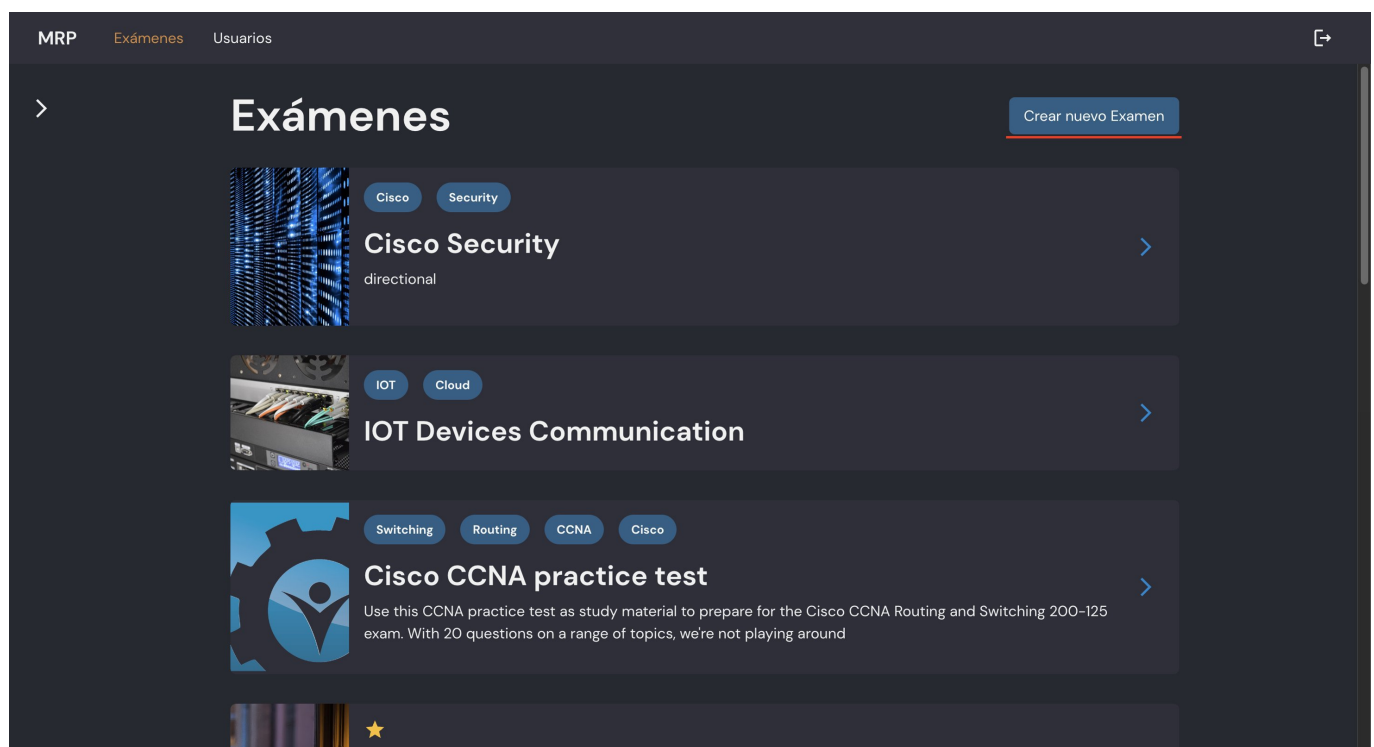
MRP Exámenes Usuarios

Exámenes

Crear nuevo Examen

Cisco Security

Cisco Security

directional

IOT Cloud

IOT Devices Communication

Switching Routing CCNA Cisco

Cisco CCNA practice test

Use this CCNA practice test as study material to prepare for the Cisco CCNA Routing and Switching 200-125 exam. With 20 questions on a range of topics, we're not playing around